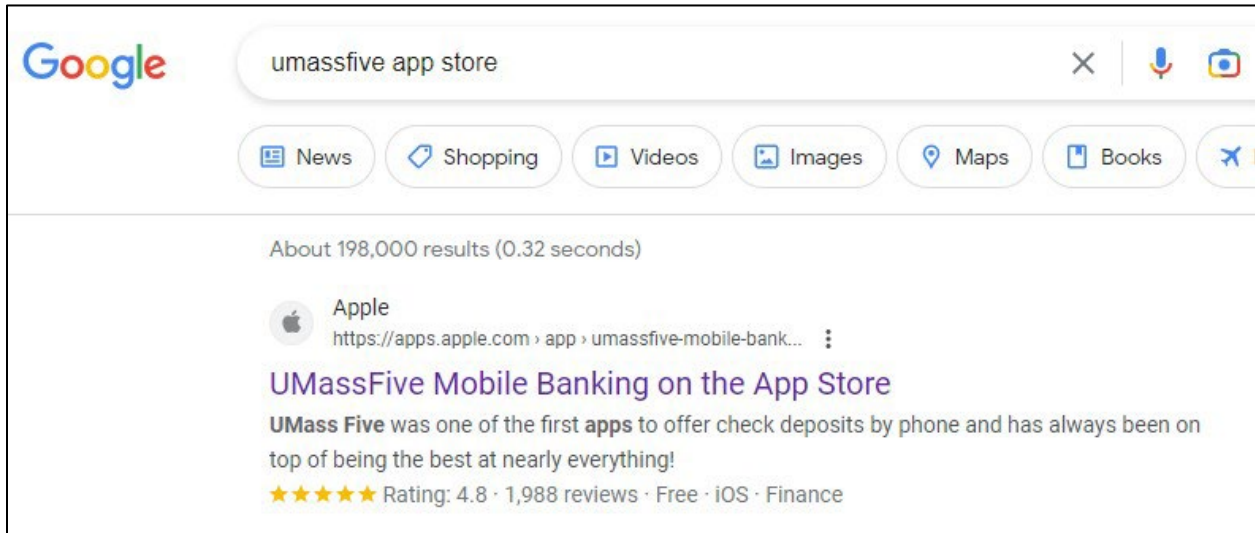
Google

umassfive app store

News Shopping Videos Images Maps Books

About 198,000 results (0.32 seconds)

Apple
https://apps.apple.com › app › umassfive-mobile-bank...

UMassFive Mobile Banking on the App Store

UMass Five was one of the first apps to offer check deposits by phone and has always been on top of being the best at nearly everything!

★★★★★ Rating: 4.8 · 1,988 reviews · Free · iOS · Finance